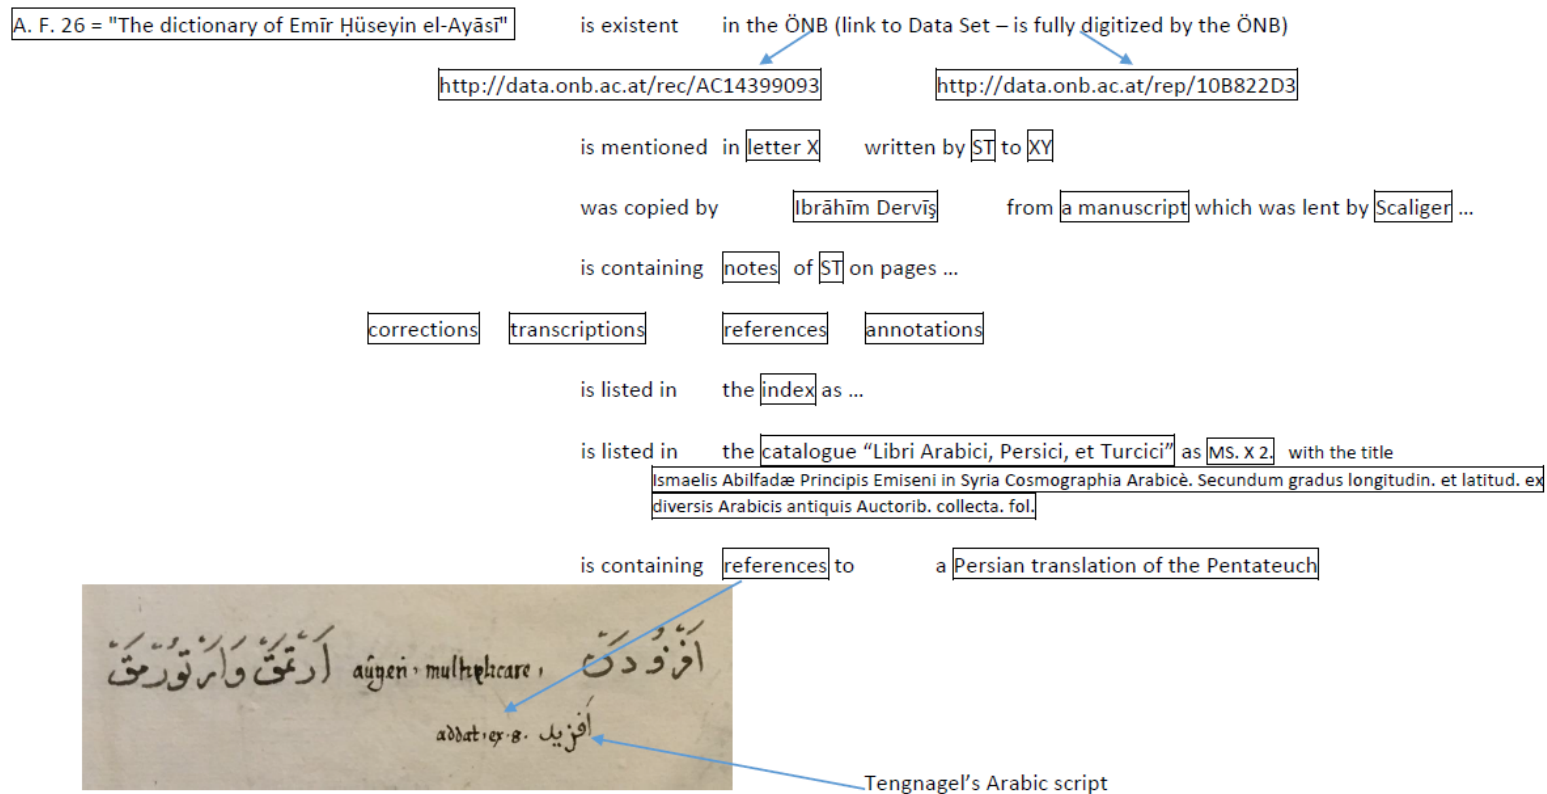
A. F. 26 = "The dictionary of Emīr Ḥüseyin el-Ayāsī" is existent in the ÖNB (link to Data Set – is fully digitized by the ÖNB)

http://data.onb.ac.at/rec/AC14399093 http://data.onb.ac.at/rep/10B822D3

is mentioned in letter X written by ST to XY

was copied by Ibrāhīm Dervīş from a manuscript which was lent by Scaliger ...

is containing notes of ST on pages ...

corrections transcriptions references annotations

is listed in the index as ...

is listed in the catalogue “Libri Arabici, Persici, et Turcici” as MS. X 2. with the title Ismaelis Abilfadæ Principis Emiseni in Syria Cosmographia Arabicè. Secundum gradus longitudin. et latitud. ex diversis Arabicis antiquis Auctorib. collecta. fol.

is containing references to a Persian translation of the Pentateuch

افزودن augen, multiplicare, ارتق وارتورمق

addat ex 8. افزيد

Tengnagel’s Arabic script